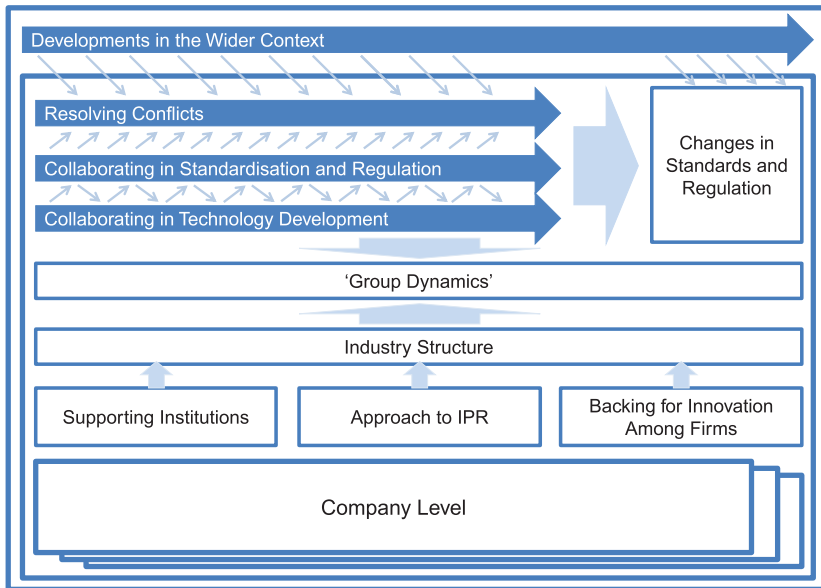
Developments in the Wider Context

Resolving Conflicts

Collaborating in Standardisation and Regulation

Collaborating in Technology Development

Changes in Standards and Regulation

‘Group Dynamics’

Industry Structure

Supporting Institutions

Approach to IPR

Backing for Innovation Among Firms

Company Level